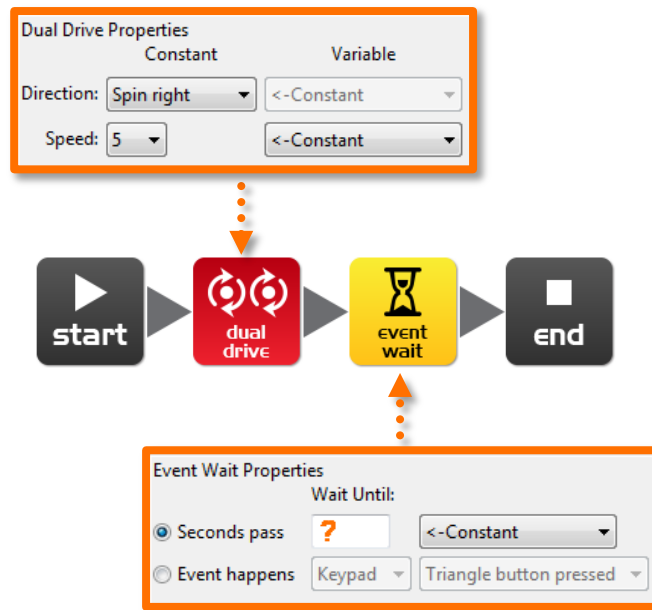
Dual Drive Properties

| | Constant | Variable |
|---|---|---|
| Direction: | Spin right | <-Constant |
| Speed: | 5 | <-Constant |

start

dual drive

event wait

end

Event Wait Properties

Wait Until:

Seconds pass ? <-Constant

Event happens Keypad Triangle button pressed